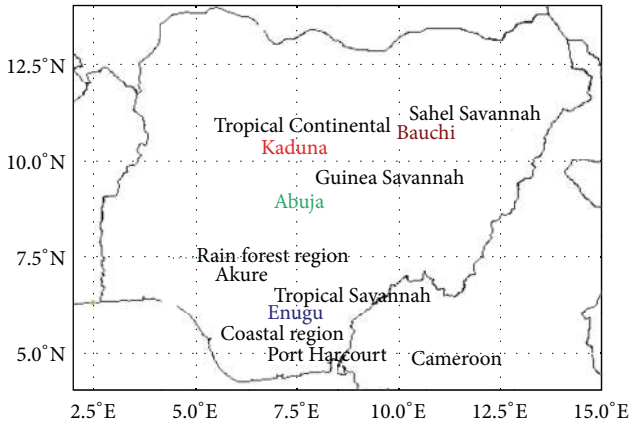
12.5°N
10.0°N
7.5°N
5.0°N

Sahel Savannah
Tropical Continental
Bauchi
Kaduna
Guinea Savannah
Abuja
Rain forest region
Akure
Tropical Savannah
Enugu
Coastal region
Port Harcourt
Cameroon

2.5°E
5.0°E
7.5°E
10.0°E
12.5°E
15.0°E